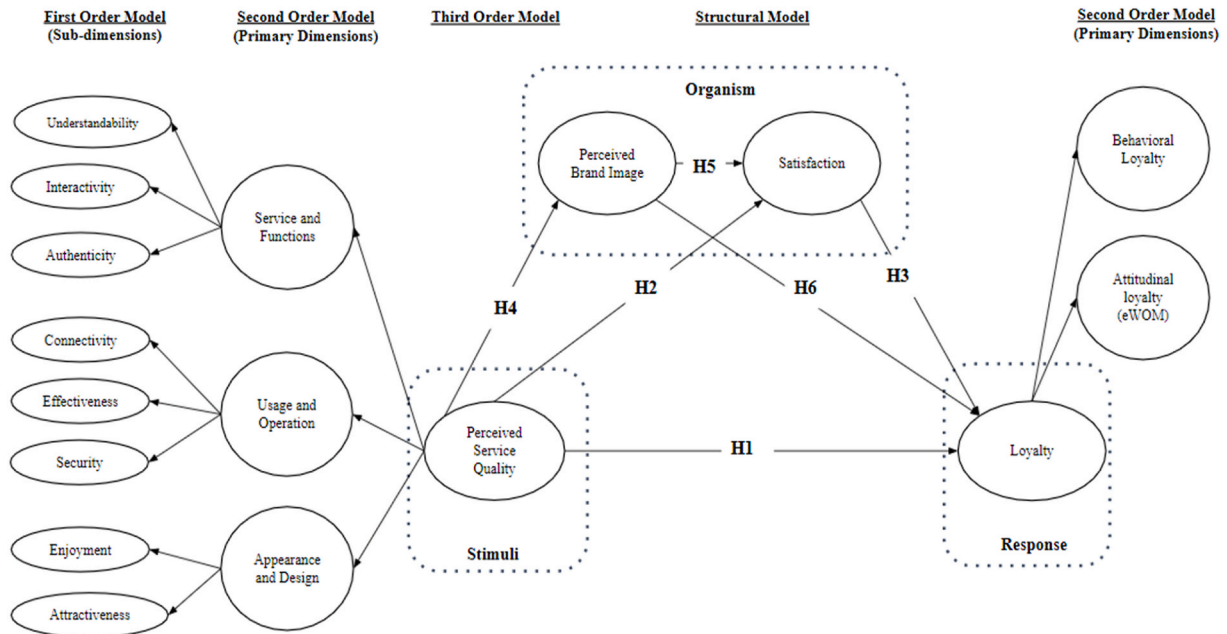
First Order Model
(Sub-dimensions)

Second Order Model
(Primary Dimensions)

Third Order Model

Structural Model

Second Order Model
(Primary Dimensions)

Organism

Understandability

Interactivity

Authenticity

Service and Functions

Perceived Brand Image

H5

Satisfaction

Behavioral Loyalty

Attitudinal loyalty (eWOM)

H4

H2

H6

H3

Connectivity

Effectiveness

Security

Usage and Operation

Perceived Service Quality

H1

Loyalty

Enjoyment

Attractiveness

Appearance and Design

Stimuli

Response